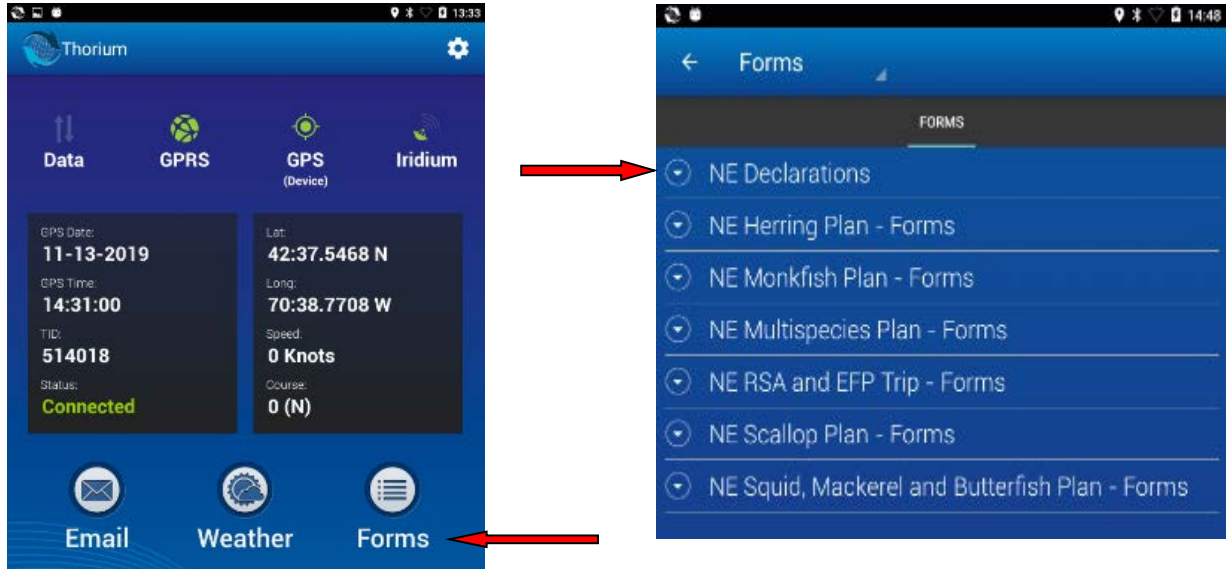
13:33

Thorium

Data

GPRS

GPS
(Device)

Iridium

GPS Date:
11-13-2019
GPS Time:
14:31:00
TID:
514018
Status:
Connected

Lat:
42:37.5468 N
Long:
70:38.7708 W
Speed:
0 Knots
Course:
0 (N)

Email

Weather

Forms

14:48

Forms

FORMS

NE Declarations

NE Herring Plan - Forms

NE Monkfish Plan - Forms

NE Multispecies Plan - Forms

NE RSA and EFP Trip - Forms

NE Scallop Plan - Forms

NE Squid, Mackerel and Butterfish Plan - Forms